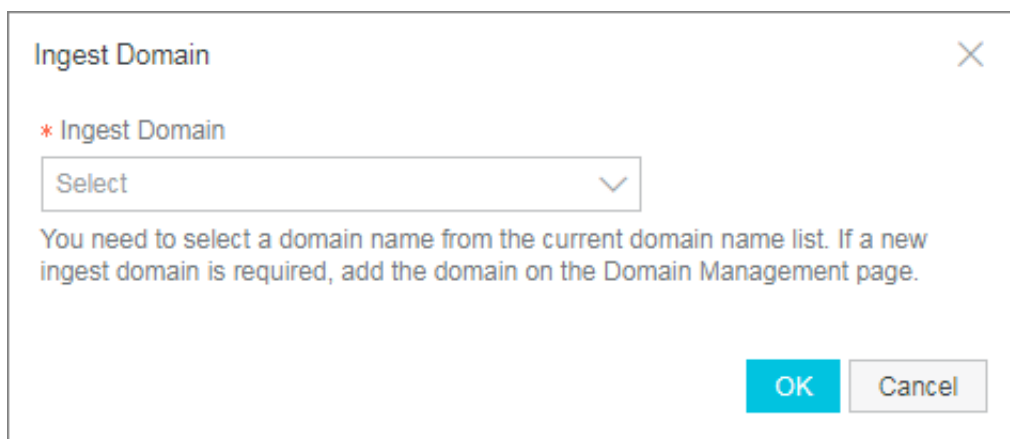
Ingest Domain

* Ingest Domain

Select

You need to select a domain name from the current domain name list. If a new ingest domain is required, add the domain on the Domain Management page.

OK Cancel